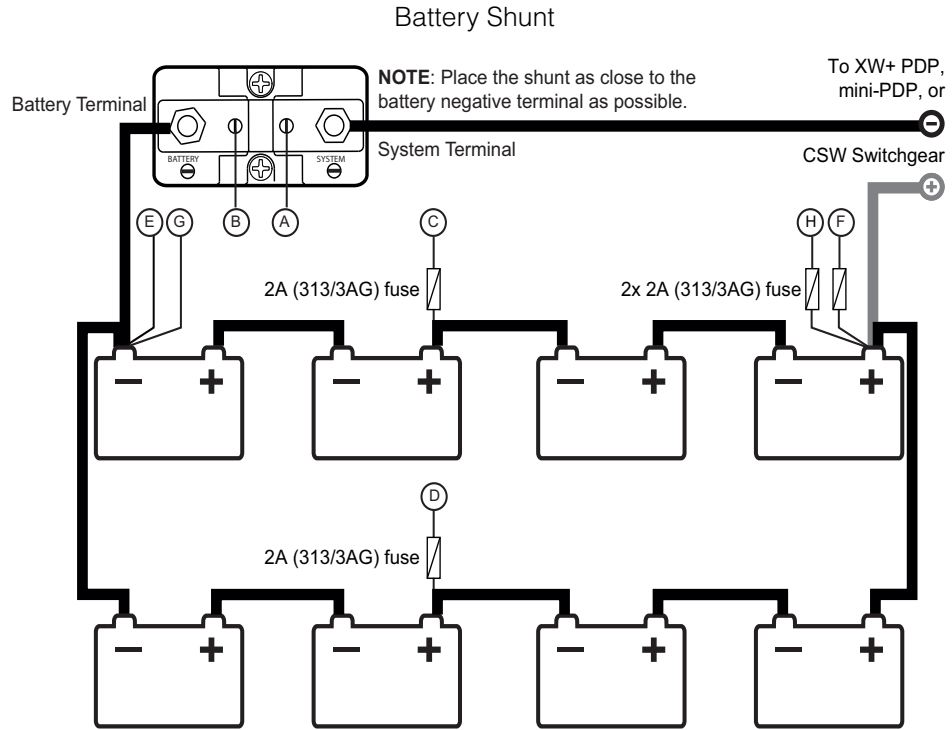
Battery Shunt

NOTE: Place the shunt as close to the battery negative terminal as possible.

Battery Terminal

BATTERY

SYSTEM

System Terminal

To XW+ PDP, mini-PDP, or CSW Switchgear

E G B A C H F

2A (313/3AG) fuse

2x 2A (313/3AG) fuse

D

2A (313/3AG) fuse